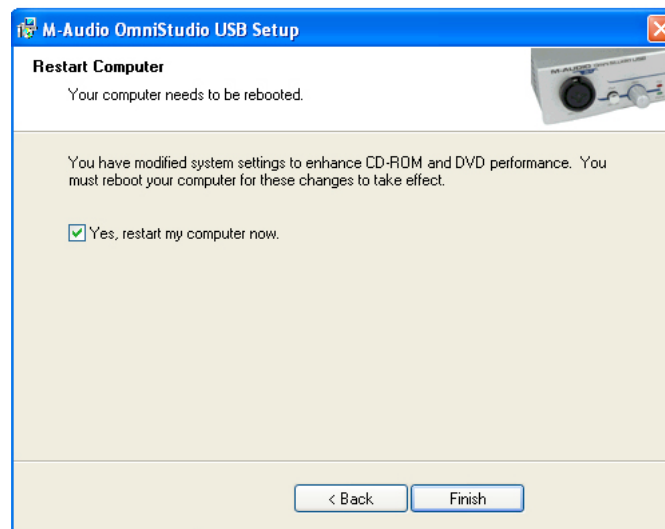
M-Audio OmniStudio USB Setup

Restart Computer

Your computer needs to be rebooted.

M-AUDIO OMNISTUDIO USB

You have modified system settings to enhance CD-ROM and DVD performance. You must reboot your computer for these changes to take effect.

Yes, restart my computer now.

< Back

Finish